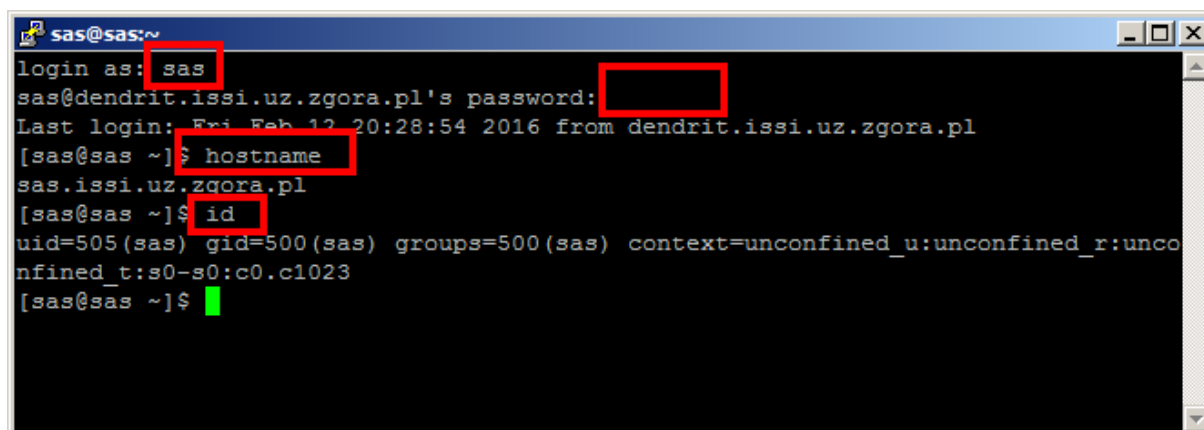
sas@sas:~

login as: sas
sas@dendrit.issi.uz.zgora.pl's password:
Last login: Fri Feb 12 20:28:54 2016 from dendrit.issi.uz.zgora.pl
[sas@sas ~]$ hostname
sas.issi.uz.zgora.pl
[sas@sas ~]$ id
uid=505(sas) gid=500(sas) groups=500(sas) context=unconfined_u:unconfined_r:unconfined_t:s0-s0:c0.c1023
[sas@sas ~]$